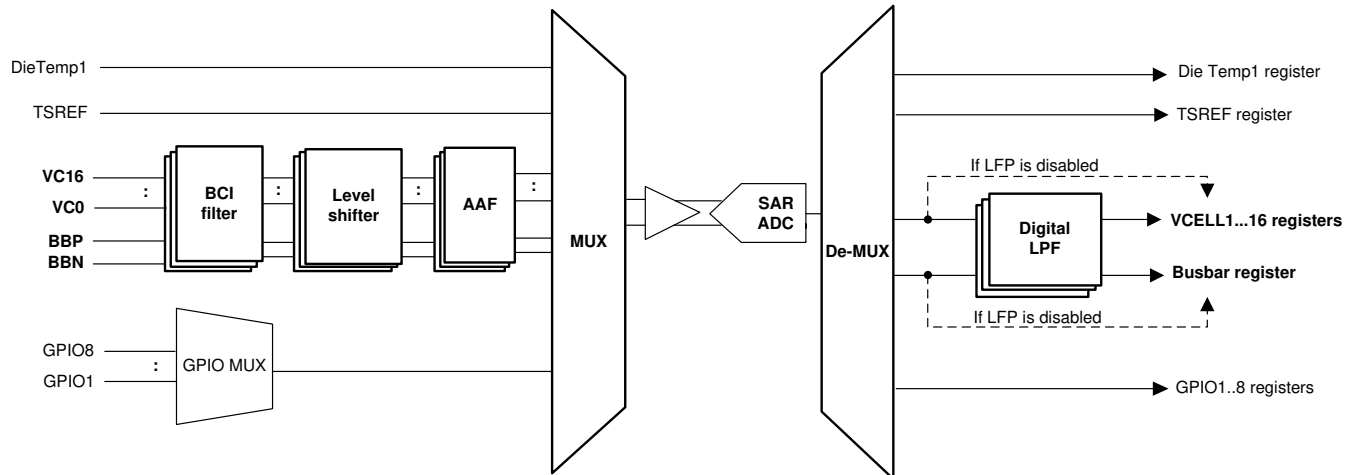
DieTemp1

TSREF

VC16

:

VC0

BBP

BBN

BCI filter

:

Level shifter

:

AAF

:

GPIO8

:

GPIO1

GPIO MUX

MUX

SAR ADC

De-MUX

Die Temp1 register

TSREF register

If LFP is disabled

Digital LPF

VCELL1...16 registers

Busbar register

If LFP is disabled

GPIO1..8 registers